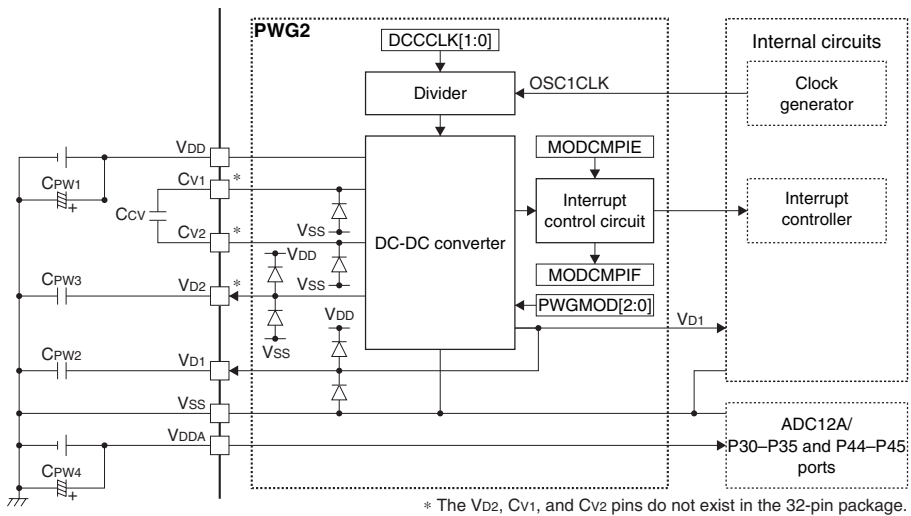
PWG2

DCCCLK[1:0]

Divider

OSC1CLK

Internal circuits

Clock generator

VDD

CPW1

CV1 *

CCV

CV2 *

VSS

VDD

VSS

CPW3

VD2 *

VSS

VDD

CPW2

VD1

VSS

VDDA

CPW4

DC-DC converter

MODCMPIE

Interrupt control circuit

MODCMPIF

PWGMOD[2:0]

VD1

Interrupt controller

ADC12A/
P30–P35 and P44–P45 ports

* The VD2, CV1, and CV2 pins do not exist in the 32-pin package.